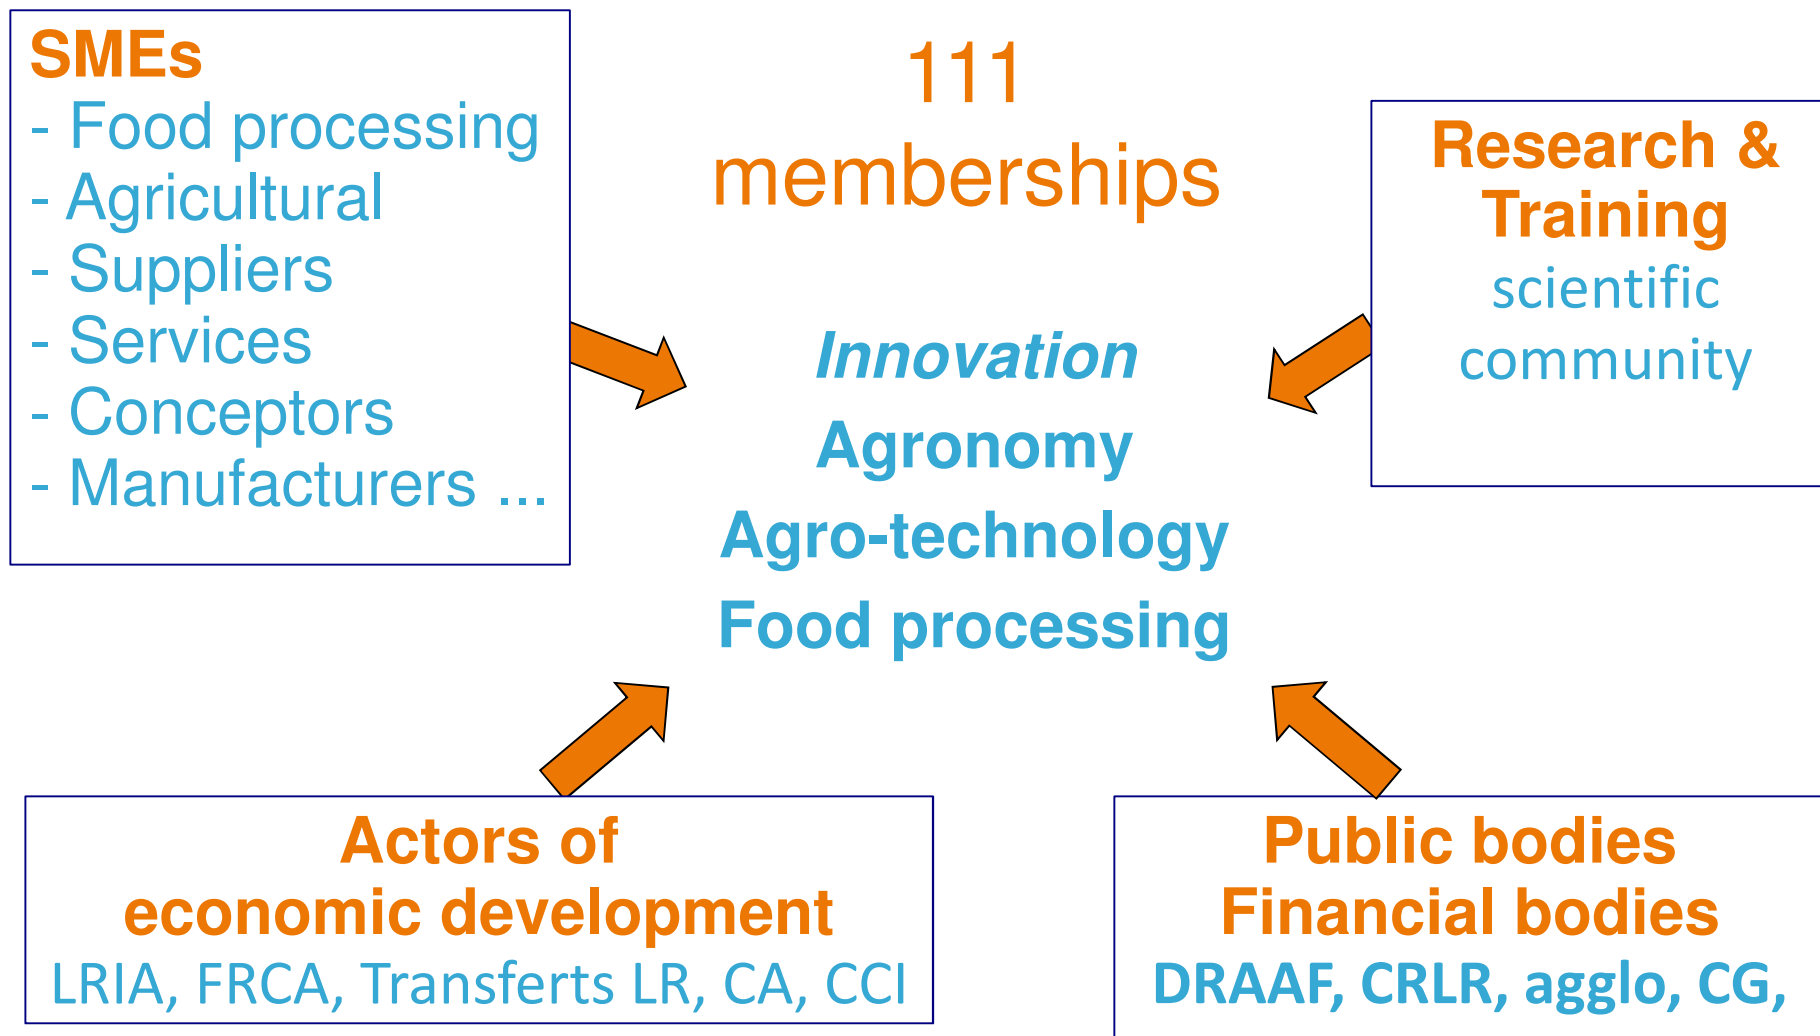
SMEs
- Food processing
- Agricultural
- Suppliers
- Services
- Conceptors
- Manufacturers ...

111 memberships

Research & Training
scientific community

Innovation
Agronomy
Agro-technology
Food processing

Actors of economic development
LRIA, FRCA, Transferts LR, CA, CCI

Public bodies
Financial bodies
DRAAF, CRLR, agglo, CG,